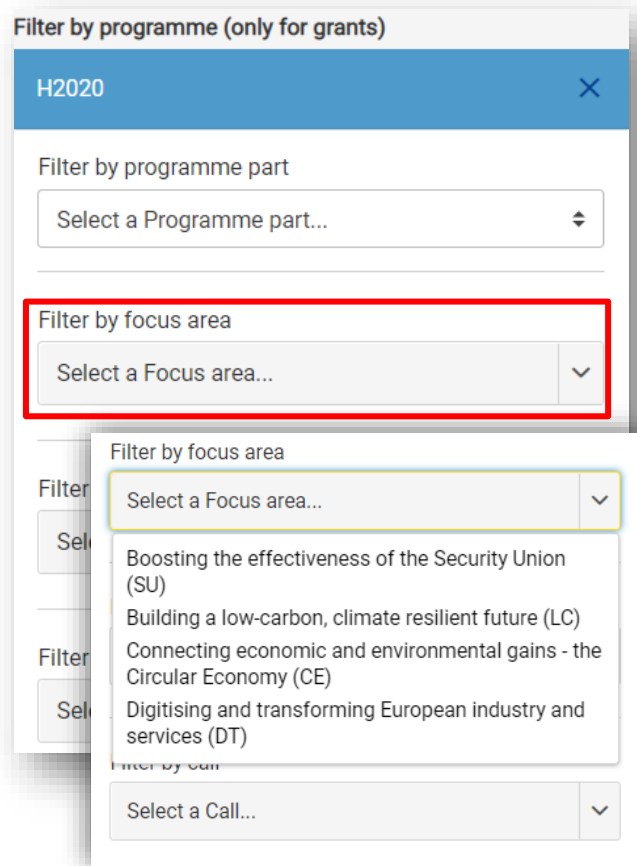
Filter by programme (only for grants)

H2020

Filter by programme part

Select a Programme part...

Filter by focus area

Select a Focus area...

Filter

Sele

Filter

Sele

Filter by focus area

Select a Focus area...

Boosting the effectiveness of the Security Union (SU)

Building a low-carbon, climate resilient future (LC)

Connecting economic and environmental gains - the Circular Economy (CE)

Digitising and transforming European industry and services (DT)

Filter by call

Select a Call...